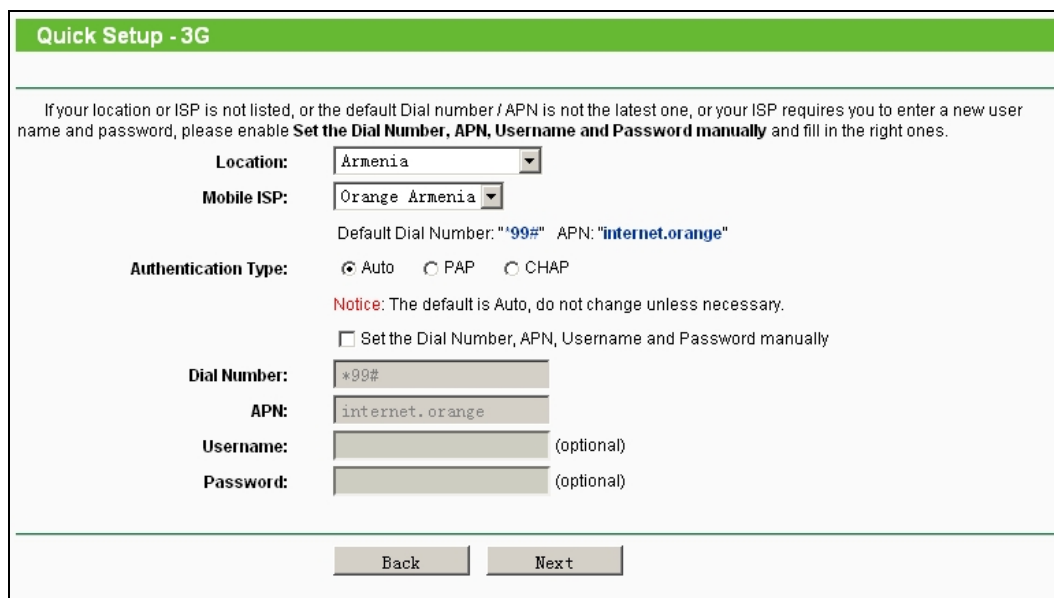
Quick Setup - 3G

If your location or ISP is not listed, or the default Dial number / APN is not the latest one, or your ISP requires you to enter a new user name and password, please enable **Set the Dial Number, APN, Username and Password manually** and fill in the right ones.

Location: Armenia

Mobile ISP: Orange Armenia

Default Dial Number: "*99#" APN: "internet.orange"

Authentication Type: Auto PAP CHAP

Notice: The default is Auto, do not change unless necessary.

Set the Dial Number, APN, Username and Password manually

Dial Number: *99#

APN: internet.orange

Username: (optional)

Password: (optional)

Back Next